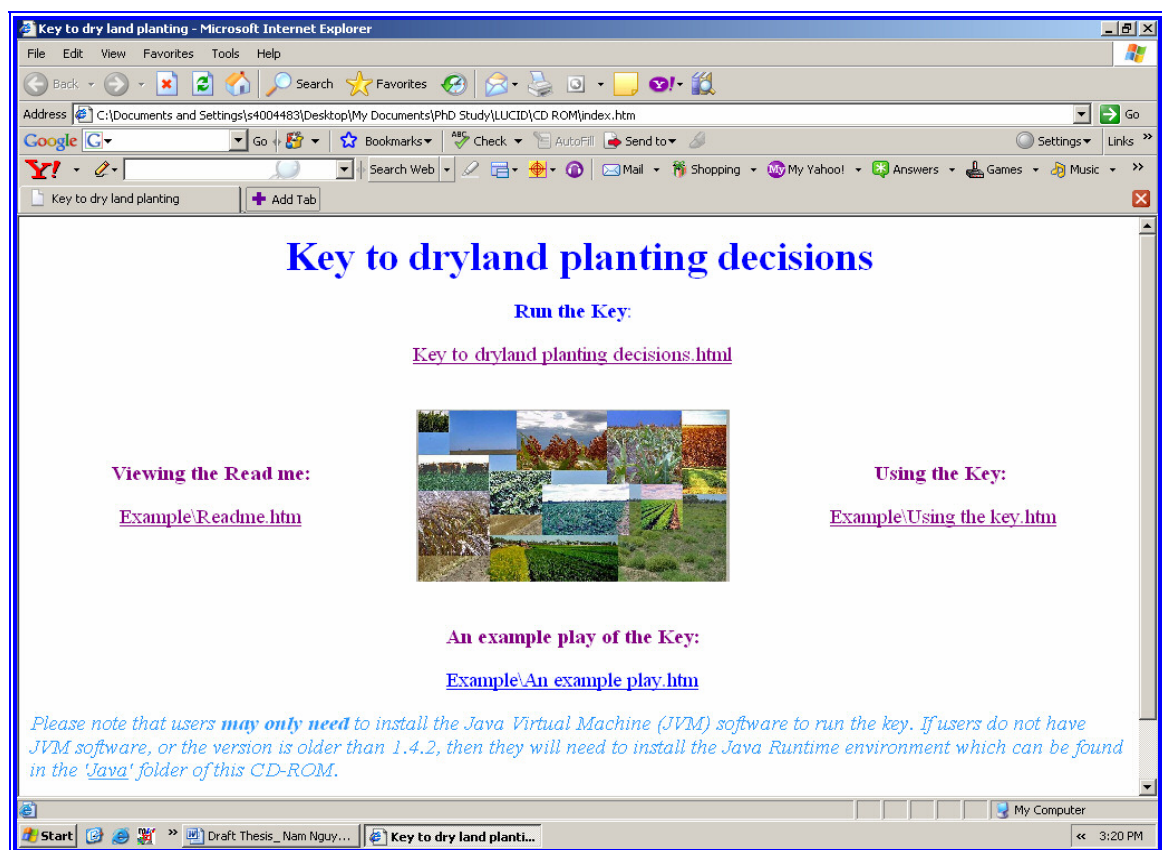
Key to dry land planting - Microsoft Internet Explorer

File Edit View Favorites Tools Help

Back Search Favorites

Address C:\Documents and Settings\s4004483\Desktop\My Documents\PhD Study\LUCID\CD ROM\index.htm Go

Google G Go Bookmarks Check AutoFill Send to Settings Links

Y! Search Web Mail Shopping My Yahoo! Answers Games Music

Key to dry land planting Add Tab

Key to dryland planting decisions

Run the Key:

Key to dryland planting decisions.html

Viewing the Read me:

Example\Readme.htm

Using the Key:

Example\Using the key.htm

An example play of the Key:

Example\An example play.htm

Please note that users **may only need** to install the Java Virtual Machine (JVM) software to run the key. If users do not have JVM software, or the version is older than 1.4.2, then they will need to install the Java Runtime environment which can be found in the 'Java' folder of this CD-ROM.

My Computer

Start Draft Thesis_Nam Nguy... Key to dry land planti... 3:20 PM